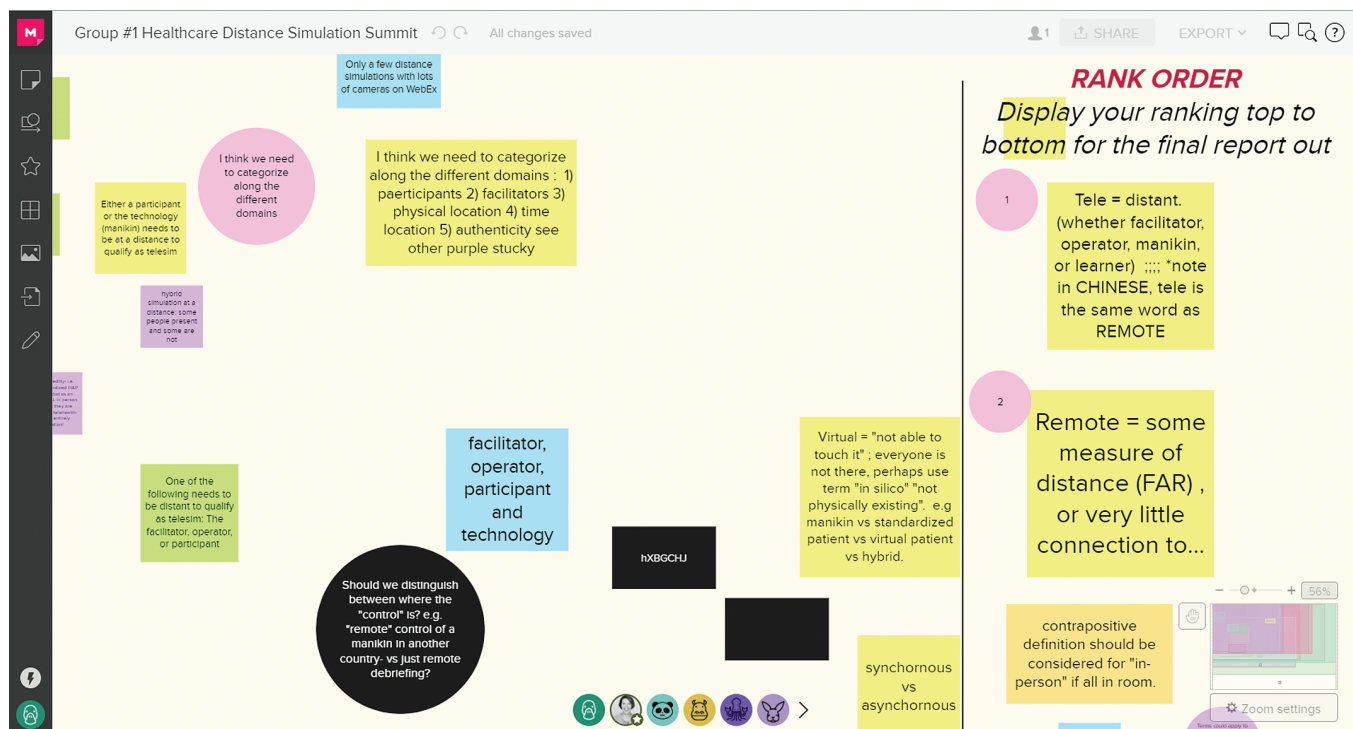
Group #1 Healthcare Distance Simulation Summit

All changes saved

1

SHARE

EXPORT

Only a few distance simulations with lots of cameras on WebEx

I think we need to categorize along the different domains

I think we need to categorize along the different domains : 1) paerticipants 2) facilitators 3) physical location 4) time location 5) authenticity see other purple stucky

Either a participant or the technology (manikin) needs to be at a distance to qualify as telesim

hybrid simulation at a distance: some people present and some are not

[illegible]

One of the following needs to be distant to qualify as telesim: The facilitator, operator, or participant

facilitator, operator, participant and technology

Virtual = "not able to touch it" ; everyone is not there, perhaps use term "in silico" "not physically existing". e.g manikin vs standardized patient vs virtual patient vs hybrid.

hXBGCHJ

Should we distinguish between where the "control" is? e.g. "remote" control of a manikin in another country- vs just remote debriefing?

synchornous vs asynchronous

RANK ORDER

Display your ranking top to bottom for the final report out

1

Tele = distant. (whether facilitator, operator, manikin, or learner) ;;;; *note in CHINESE, tele is the same word as REMOTE

2

Remote = some measure of distance (FAR) , or very little connection to...

56%

contrapositive definition should be considered for "in-person" if all in room.

Zoom settings

Terms could apply to